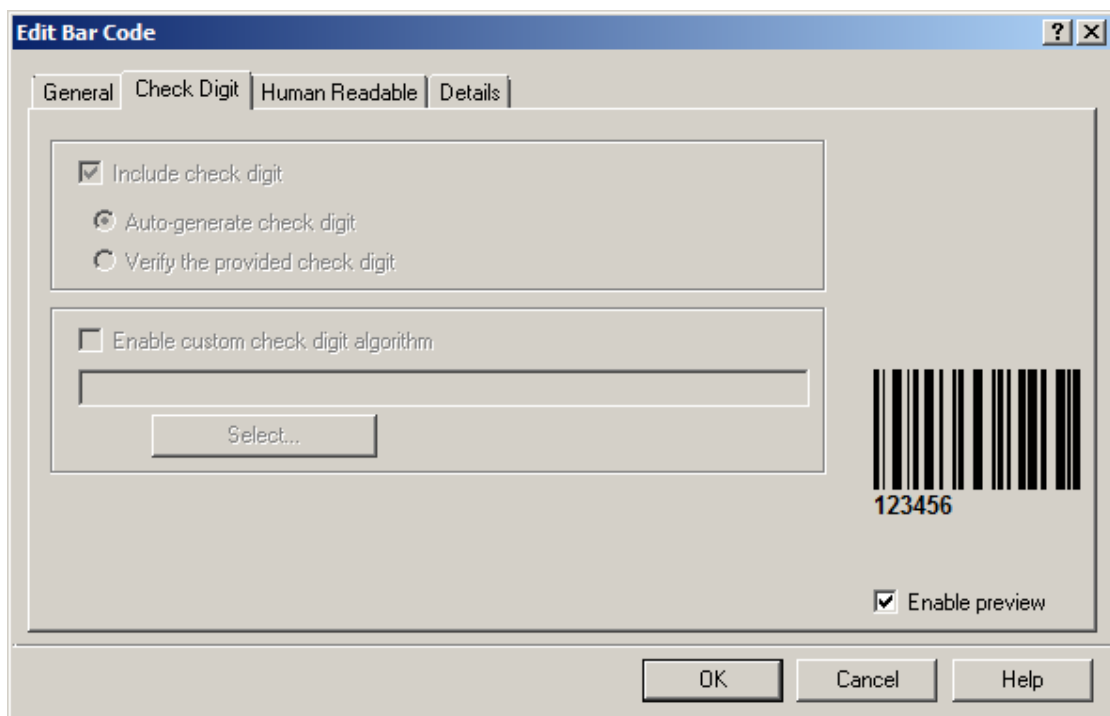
Edit Bar Code

?

General | Check Digit | Human Readable | Details

Include check digit

Auto-generate check digit

Verify the provided check digit

Enable custom check digit algorithm

Select...

123456

Enable preview

OK | Cancel | Help